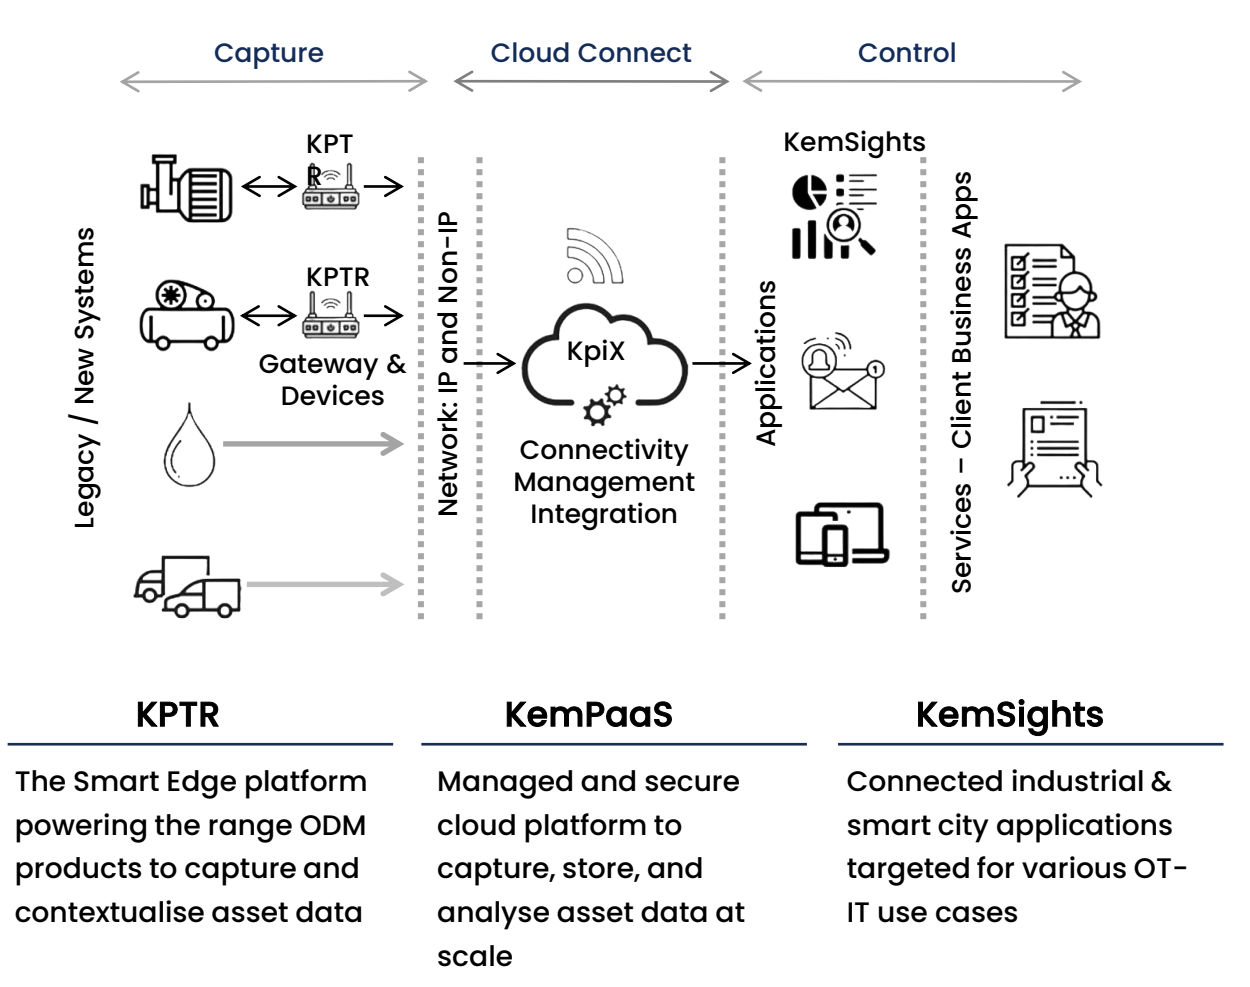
Capture

Cloud Connect

Control

Legacy / New Systems

KPT

KPTR

Gateway & Devices

Network: IP and Non-IP

KpiX

Connectivity Management Integration

Applications

KemSights

Services – Client Business Apps

KPTR

The Smart Edge platform powering the range ODM products to capture and contextualise asset data

KemPaaS

Managed and secure cloud platform to capture, store, and analyse asset data at scale

KemSights

Connected industrial & smart city applications targeted for various OT-IT use cases